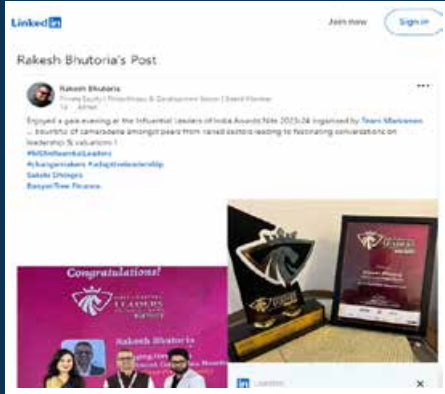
LinkedIn

Join now

Sign in

Rakesh Bhutoria's Post

Rakesh Bhutoria
Private Equity | Philanthropy & Development Sector | Board Member
1y · Edited

...

Enjoyed a gala evening at the Influential Leaders of India Awards Nite 2023-24 organised by Team Marksmen ... bountiful of camaraderie amongst peers from varied sectors leading to fascinating conversations on leadership & valuations !
#NIShithsankaLeaders
#changemakers #adaptiveleadership
Sakshi Dhingra
BanyanTree Finance

Congratulations!

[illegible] LEADERS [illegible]

Rakesh Bhutoria
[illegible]

LEADERS

LinkedIn

×